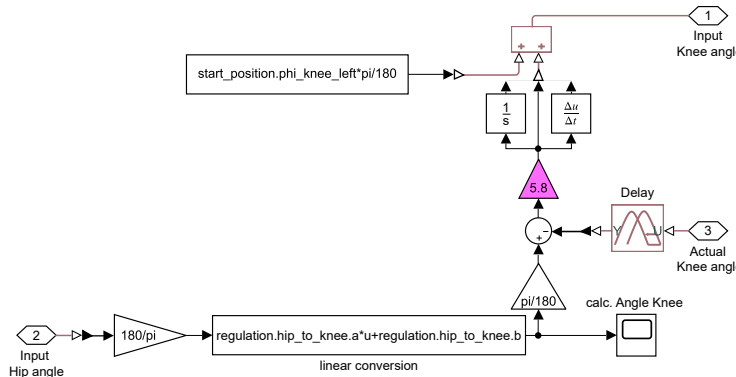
1
Input
Knee angl

+ + +

start_position.phi_knee_left*pi/180

$\frac{1}{s}$

$\frac{\Delta u}{\Delta t}$

5.8

Delay

Y U

-
+

3
Actual
Knee angl

pi/180

calc. Angle Knee

2
Input
Hip angle

180/pi

regulation.hip_to_knee.a*u+regulation.hip_to_knee.b

linear conversion